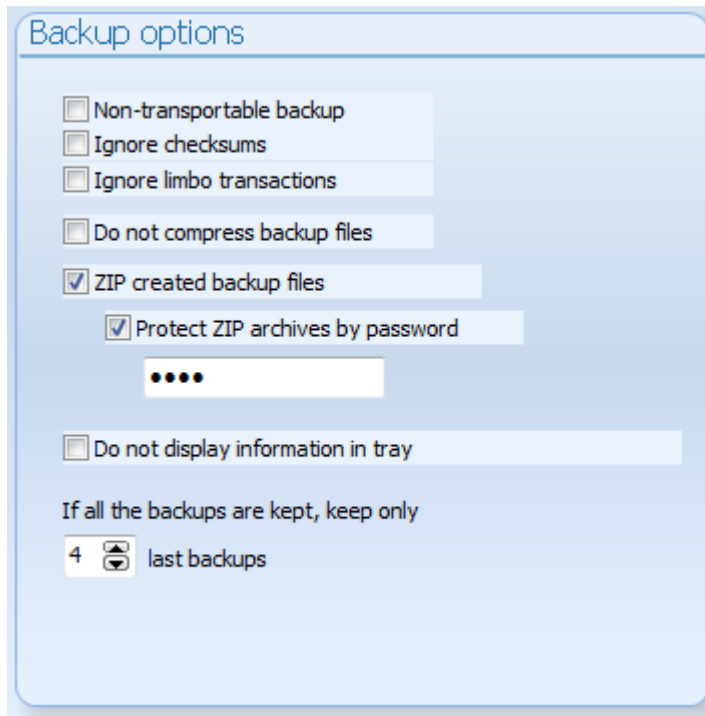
Backup options

Non-transportable backup
Ignore checksums
Ignore limbo transactions

Do not compress backup files

ZIP created backup files

Protect ZIP archives by password

••••

Do not display information in tray

If all the backups are kept, keep only

4 last backups